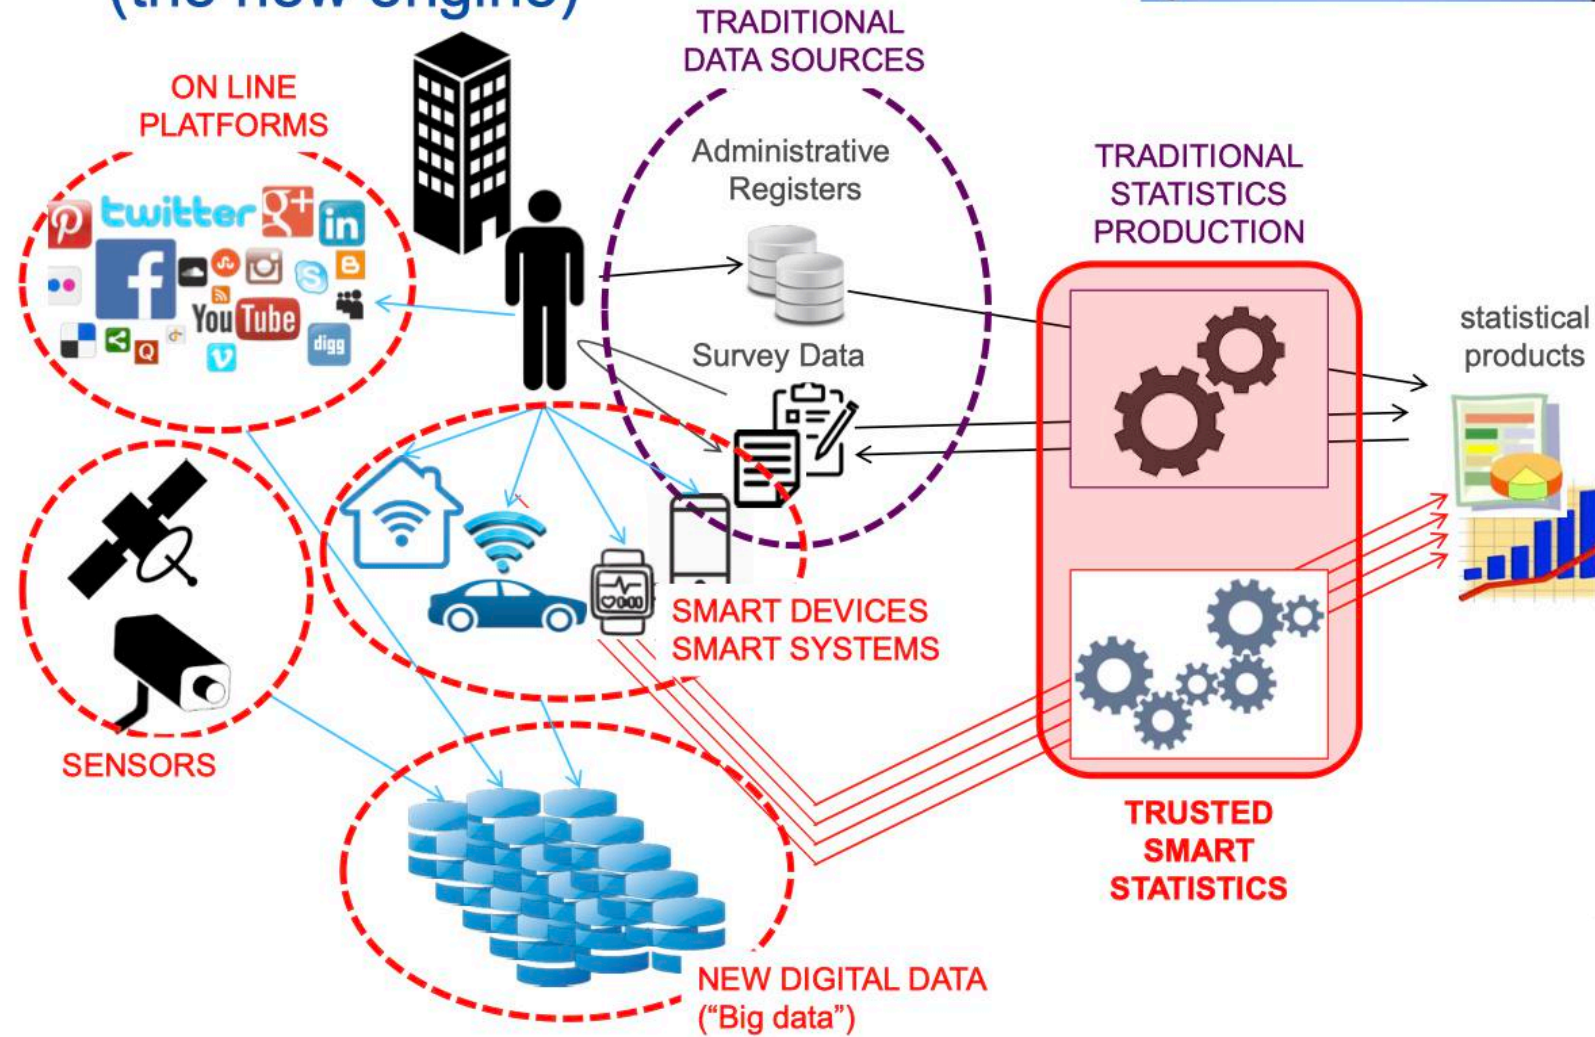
(the new engine)

TRADITIONAL DATA SOURCES

ON LINE PLATFORMS

twitter g+ in You Tube digg

Administrative Registers

Survey Data

TRADITIONAL STATISTICS PRODUCTION

statistical products

SMART DEVICES SMART SYSTEMS

SENSORS

TRUSTED SMART STATISTICS

NEW DIGITAL DATA ("Big data")